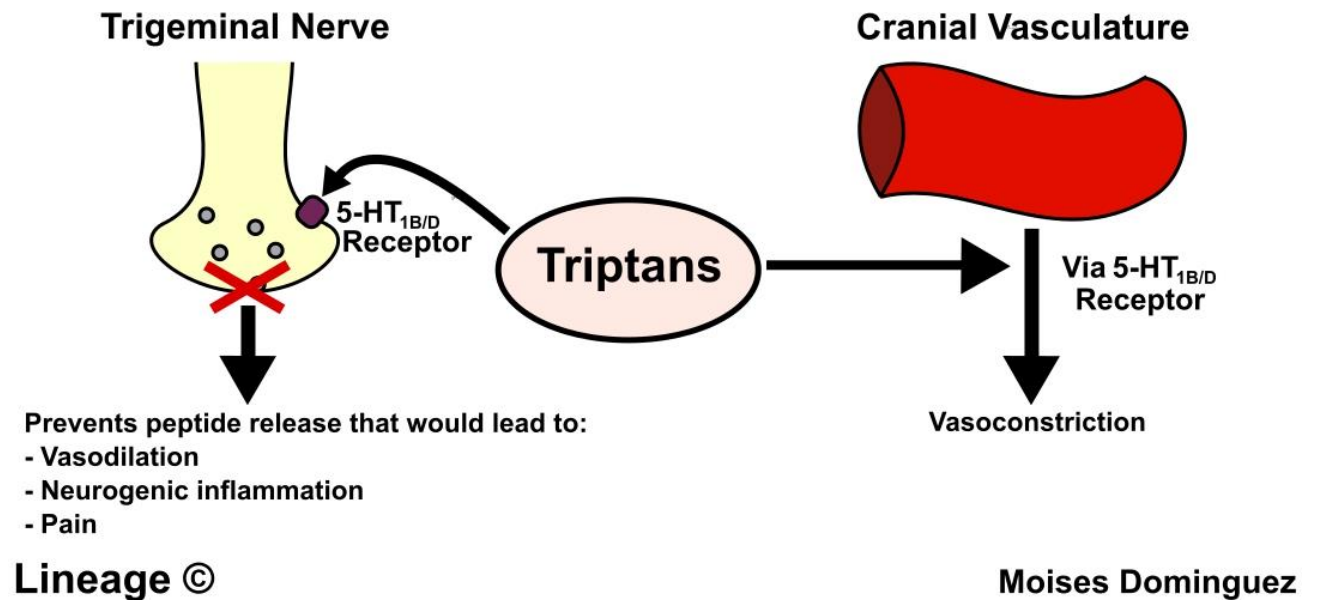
Trigeminal Nerve

Cranial Vasculature

$5\text{-}HT_{1B/D}$ Receptor

Triptans

Via $5\text{-}HT_{1B/D}$ Receptor

Prevents peptide release that would lead to:
- Vasodilation
- Neurogenic inflammation
- Pain

Vasoconstriction

Lineage ©

Moises Dominguez